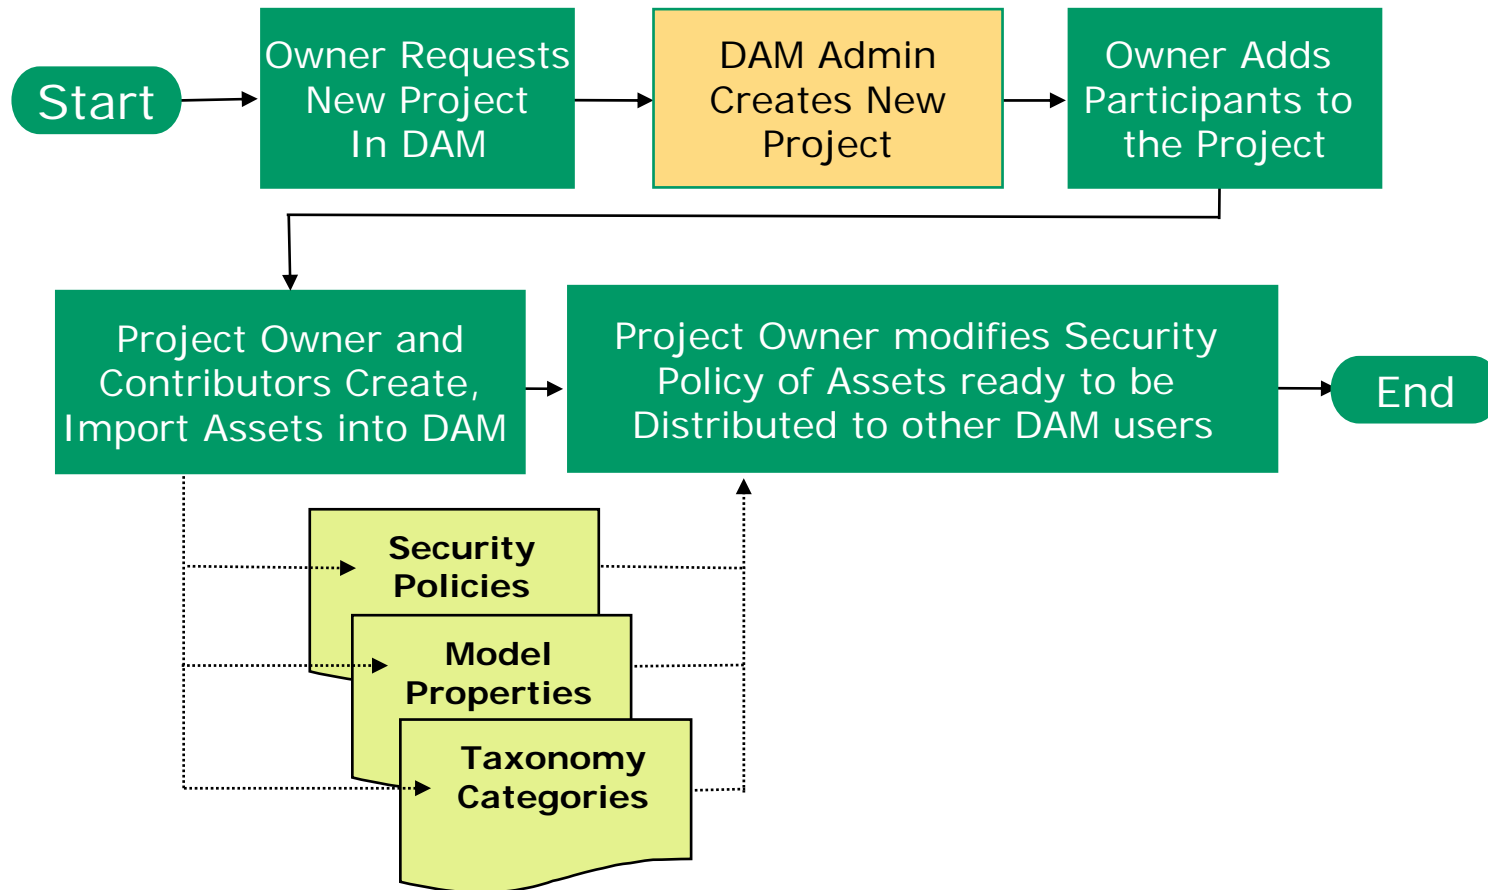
Start

Owner Requests New Project In DAM

DAM Admin Creates New Project

Owner Adds Participants to the Project

Project Owner and Contributors Create, Import Assets into DAM

Project Owner modifies Security Policy of Assets ready to be Distributed to other DAM users

End

Security Policies

Model Properties

Taxonomy Categories